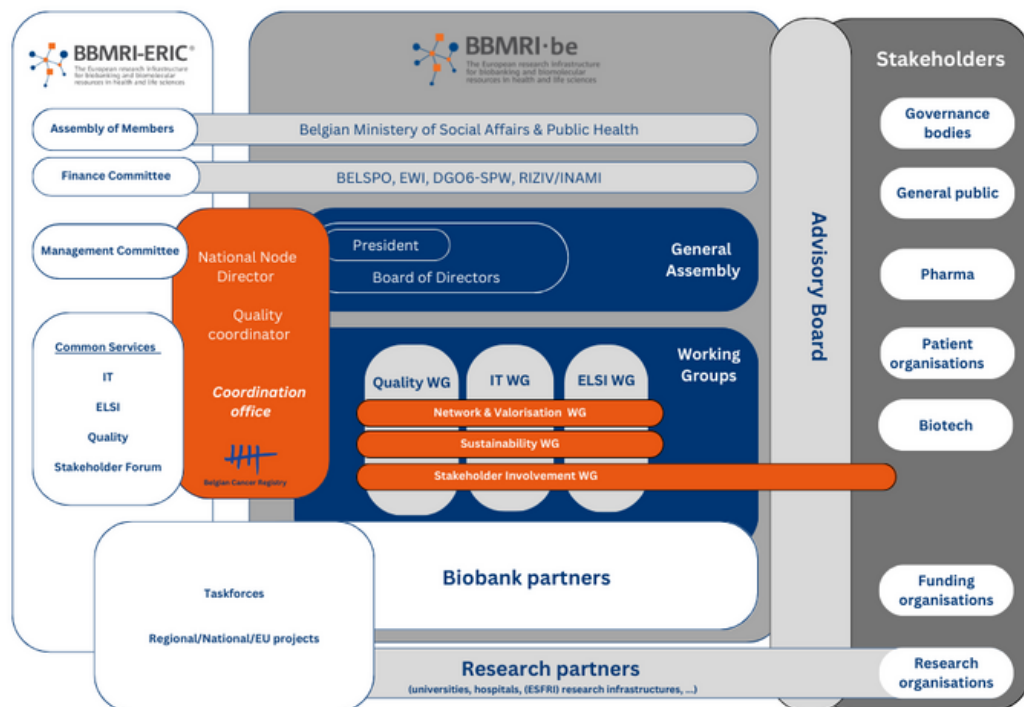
BBMRI-ERIC®
The European research infrastructure for biobanking and biomolecular resources in health and life sciences

BBMRI·be
The European research infrastructure for biobanking and biomolecular resources in health and life sciences

Stakeholders

Assembly of Members
Belgian Ministery of Social Affairs & Public Health

Finance Committee
BELSPO, EWI, DGO6-SPW, RIZIV/INAMI

Governance bodies

General public

Management Committee

National Node Director

Quality coordinator

Coordination office

Belgian Cancer Registry

President

Board of Directors

General Assembly

Advisory Board

Pharma

Patient organisations

Common Services

IT

ELSI

Quality

Stakeholder Forum

Working Groups

Quality WG

IT WG

ELSI WG

Network & Valorisation WG

Sustainability WG

Stakeholder Involvement WG

Biotech

Taskforces

Regional/National/EU projects

Biobank partners

Funding organisations

Research partners
(universities, hospitals, (ESFRI) research infrastructures, ...)

Research organisations